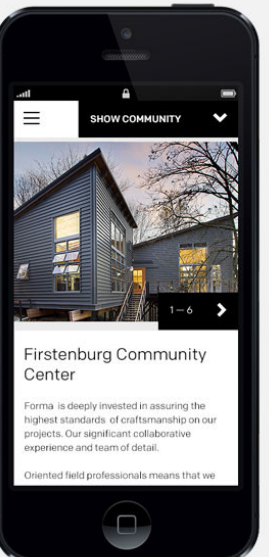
SHOW COMMUNITY

1 — 6

Firstenburg Community Center

Forma is deeply invested in assuring the highest standards of craftsmanship on our projects. Our significant collaborative experience and team of detail.

Oriented field professionals means that we